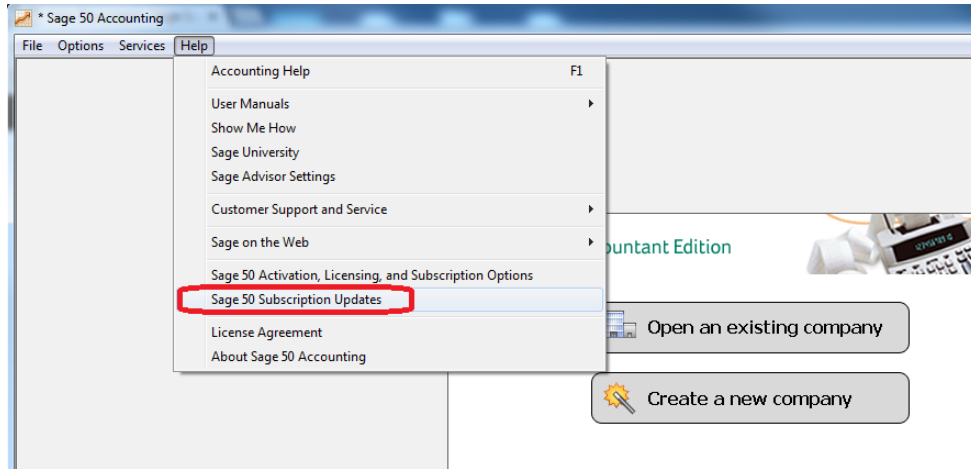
* Sage 50 Accounting

File Options Services Help

Accounting Help F1

User Manuals
Show Me How
Sage University
Sage Advisor Settings

Customer Support and Service

Sage on the Web

Sage 50 Activation, Licensing, and Subscription Options
Sage 50 Subscription Updates

License Agreement
About Sage 50 Accounting

ountant Edition

Open an existing company

Create a new company